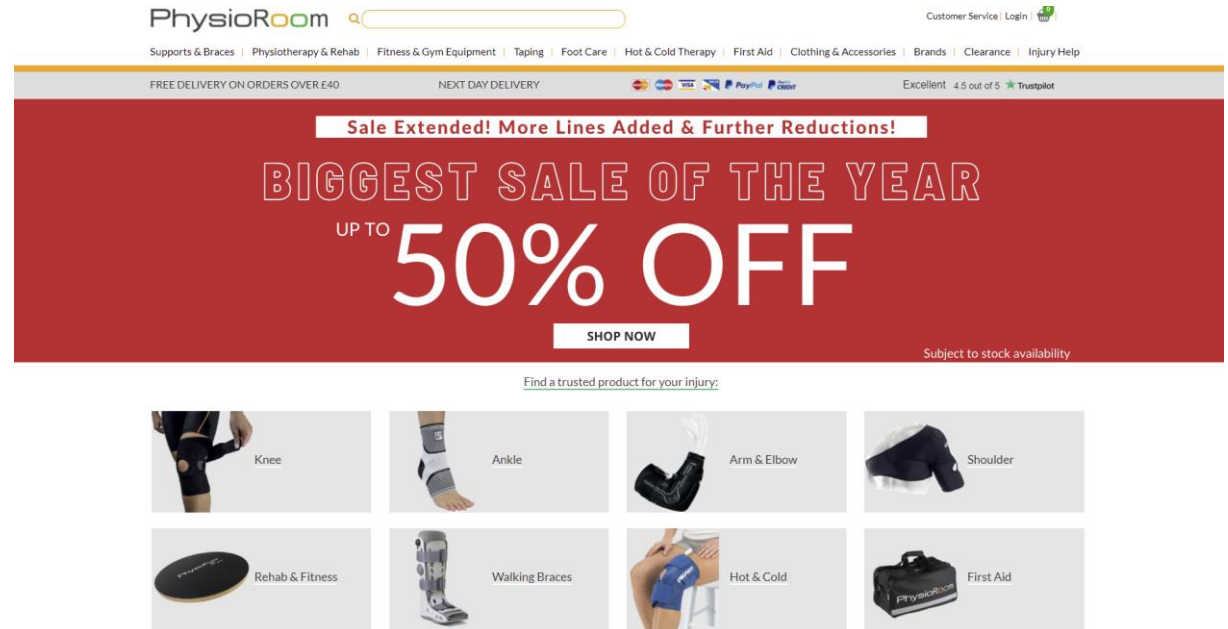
PhysioRoom

Customer Service | Login | 0

Supports & Braces | Physiotherapy & Rehab | Fitness & Gym Equipment | Taping | Foot Care | Hot & Cold Therapy | First Aid | Clothing & Accessories | Brands | Clearance | Injury Help

FREE DELIVERY ON ORDERS OVER £40

NEXT DAY DELIVERY

VISA PayPal PayPal CREDIT

Excellent 4.5 out of 5 Trustpilot

Sale Extended! More Lines Added & Further Reductions!

BIGGEST SALE OF THE YEAR

UP TO 50% OFF

SHOP NOW

Subject to stock availability

Find a trusted product for your injury:

Knee

Ankle

Arm & Elbow

Shoulder

Rehab & Fitness

Walking Braces

Hot & Cold

First Aid